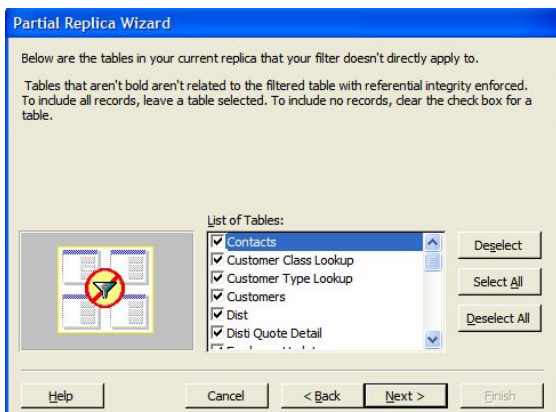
Partial Replica Wizard

Below are the tables in your current replica that your filter doesn't directly apply to.

Tables that aren't bold aren't related to the filtered table with referential integrity enforced. To include all records, leave a table selected. To include no records, clear the check box for a table.

List of Tables:

Contacts
Customer Class Lookup
Customer Type Lookup
Customers
Dist
Disti Quote Detail
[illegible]

Deselect

Select All

Deselect All

Help

Cancel

< Back

Next >

Finish